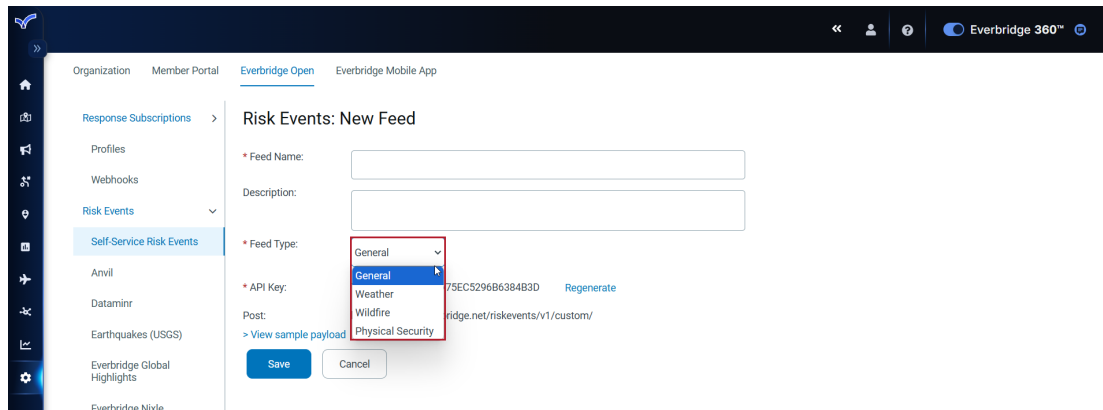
Everbridge 360™

Organization Member Portal Everbridge Open Everbridge Mobile App

Response Subscriptions >
Profiles
Webhooks
Risk Events
Self-Service Risk Events
Anvil
Dataminr
Earthquakes (USGS)
Everbridge Global Highlights
Everbridge Nixle

Risk Events: New Feed

* Feed Name:

Description:

* Feed Type: General

General
Weather
Wildfire
Physical Security

* API Key: 75EC5296B6384B3D Regenerate

Post: ridge.net/riskevents/v1/custom/

> View sample payload

Save Cancel